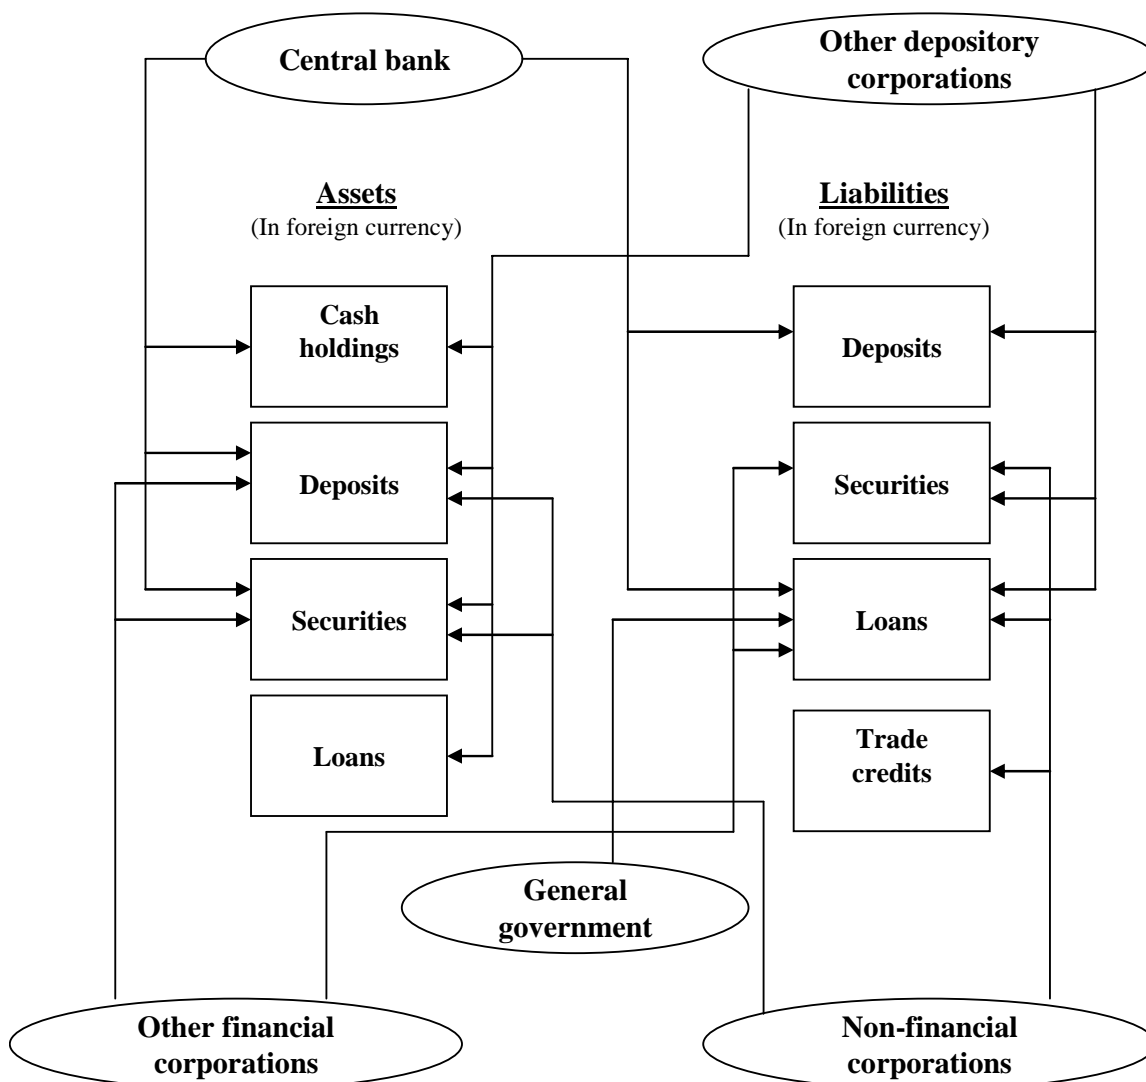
Central bank

Other depository corporations

Assets
(In foreign currency)

Liabilities
(In foreign currency)

Cash holdings

Deposits

Securities

Loans

Deposits

Securities

Loans

Trade credits

General government

Other financial corporations

Non-financial corporations